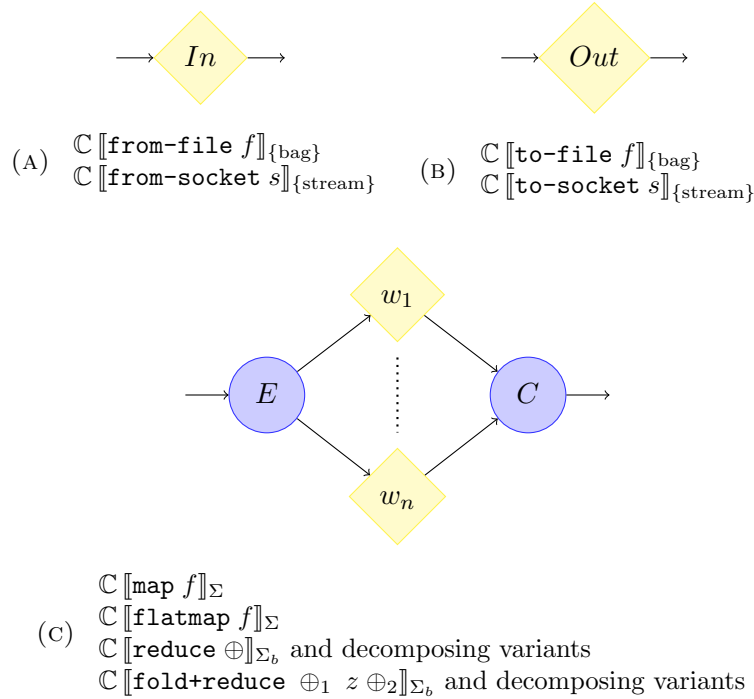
$In$

$Out$

(A) $\mathbb{C}\llbracket \texttt{from-file}\ f \rrbracket_{\{\text{bag}\}}$
$\mathbb{C}\llbracket \texttt{from-socket}\ s \rrbracket_{\{\text{stream}\}}$

(B) $\mathbb{C}\llbracket \texttt{to-file}\ f \rrbracket_{\{\text{bag}\}}$
$\mathbb{C}\llbracket \texttt{to-socket}\ s \rrbracket_{\{\text{stream}\}}$

$w_1$

$E$

$C$

$w_n$

(C) $\mathbb{C}\llbracket \texttt{map}\ f \rrbracket_{\Sigma}$
$\mathbb{C}\llbracket \texttt{flatmap}\ f \rrbracket_{\Sigma}$
$\mathbb{C}\llbracket \texttt{reduce}\ \oplus \rrbracket_{\Sigma_b}$ and decomposing variants
$\mathbb{C}\llbracket \texttt{fold+reduce}\ \oplus_1\ z\ \oplus_2 \rrbracket_{\Sigma_b}$ and decomposing variants